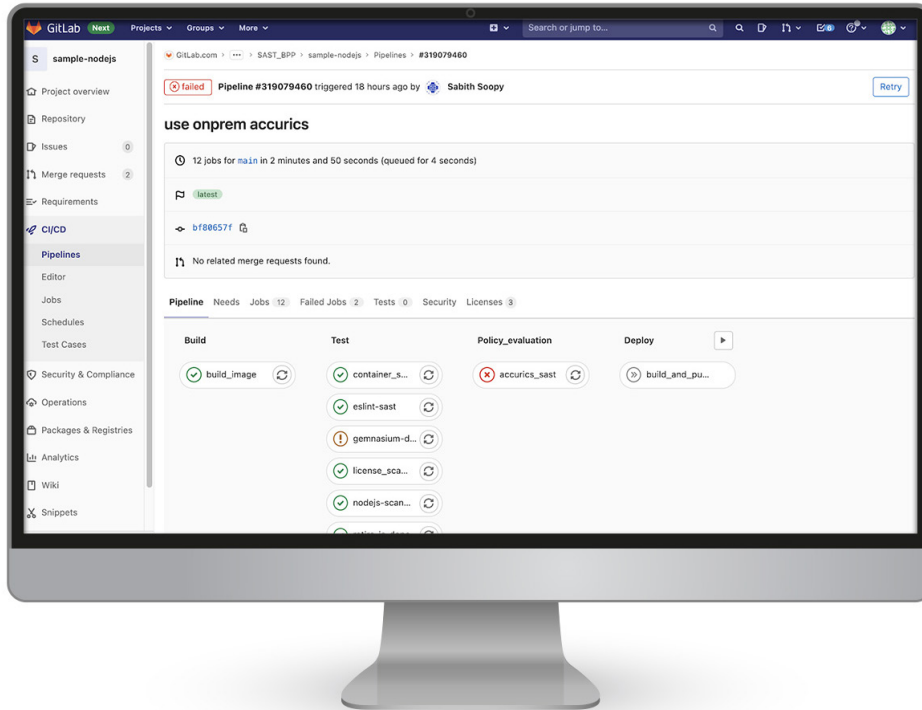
GitLab Next Projects Groups More Search or jump to...

S sample-nodejs

Project overview
Repository
Issues 0
Merge requests 2
Requirements
CI/CD
Pipelines
Editor
Jobs
Schedules
Test Cases
Security & Compliance
Operations
Packages & Registries
Analytics
Wiki
Snippets

GitLab.com > ··· > SAST_BPP > sample-nodejs > Pipelines > #319079460

failed Pipeline #319079460 triggered 18 hours ago by Sabith Soopy

Retry

use onprem accurics

12 jobs for main in 2 minutes and 50 seconds (queued for 4 seconds)

latest

bf80657f

No related merge requests found.

Pipeline Needs Jobs 12 Failed Jobs 2 Tests 0 Security Licenses 3

Build
build_image

Test
container_s...
eslint-sast
gemnasium-d...
license_sca...
nodejs-scan...
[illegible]

Policy_evaluation
accurics_sast

Deploy
build_and_pu...